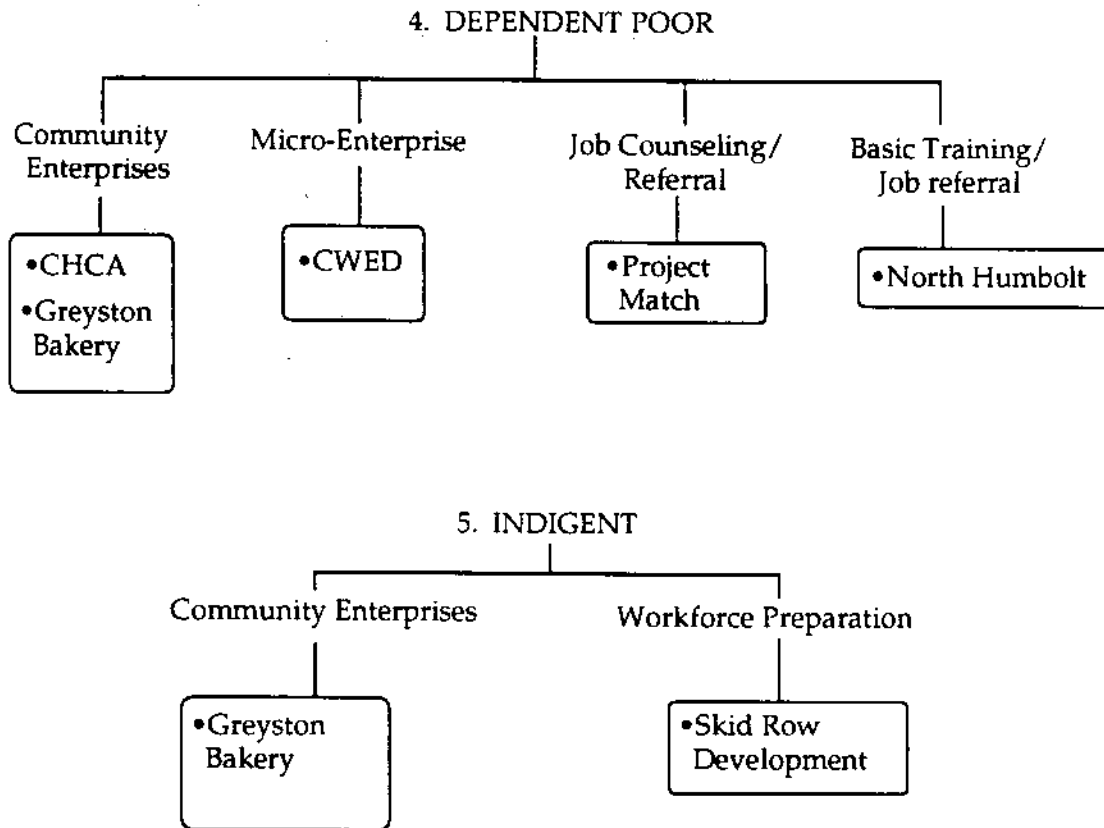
4. DEPENDENT POOR

Community Enterprises

•CHCA
•Greyston Bakery

Micro-Enterprise

•CWED

Job Counseling/ Referral

•Project Match

Basic Training/ Job referral

•North Humbolt

5. INDIGENT

Community Enterprises

•Greyston Bakery

Workforce Preparation

•Skid Row Development